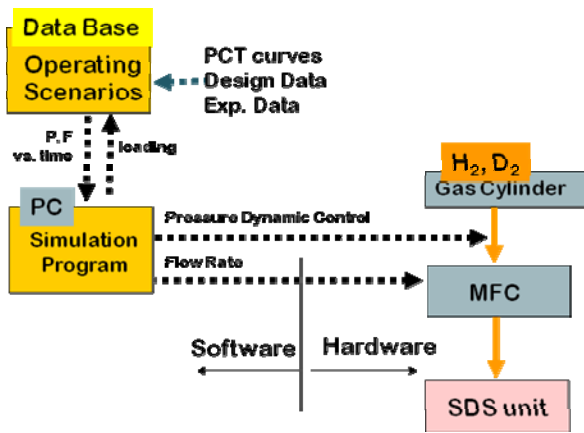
Data Base

Operating Scenarios

PCT curves
Design Data
Exp. Data

P, F vs. time

loading

PC

Simulation Program

$H_2$, $D_2$

Gas Cylinder

Pressure Dynamic Control

Flow Rate

MFC

Software

Hardware

SDS unit